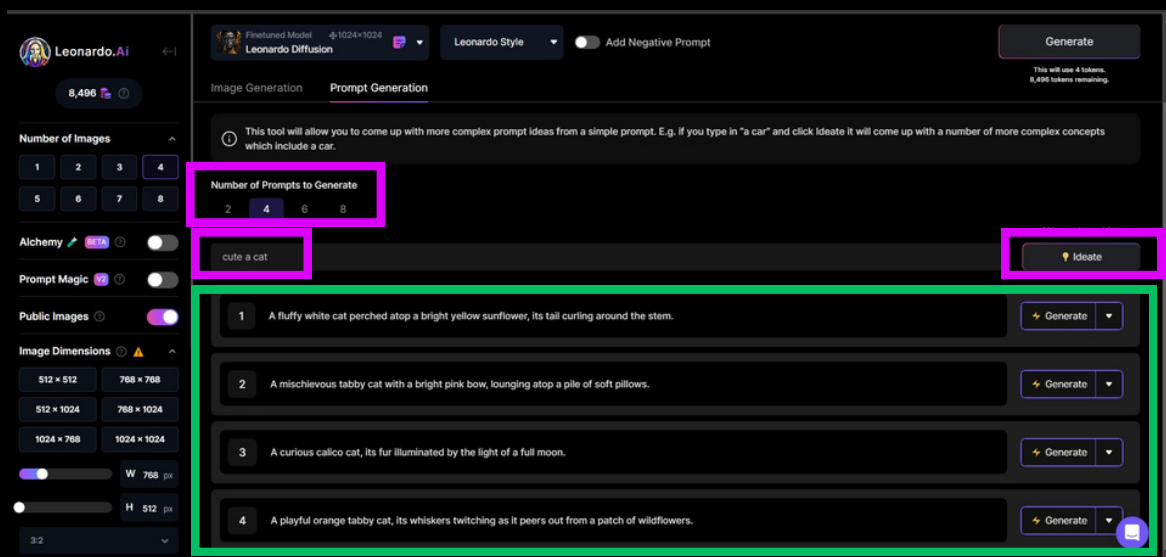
Leonardo.Ai

8,496

Number of Images

1 2 3 4
5 6 7 8

Alchemy BETA

Prompt Magic V2

Public Images

Image Dimensions

512 × 512
768 × 768
512 × 1024
768 × 1024
1024 × 768
1024 × 1024

W 768 px

H 512 px

3:2

Finetuned Model 1024×1024
Leonardo Diffusion

Leonardo Style

Add Negative Prompt

Generate

This will use 4 tokens.
8,496 tokens remaining.

Image Generation Prompt Generation

This tool will allow you to come up with more complex prompt ideas from a simple prompt. E.g. if you type in "a car" and click Ideate it will come up with a number of more complex concepts which include a car.

Number of Prompts to Generate

2 4 6 8

cute a cat

Ideate

1 A fluffy white cat perched atop a bright yellow sunflower, its tail curling around the stem. Generate

2 A mischievous tabby cat with a bright pink bow, lounging atop a pile of soft pillows. Generate

3 A curious calico cat, its fur illuminated by the light of a full moon. Generate

4 A playful orange tabby cat, its whiskers twitching as it peers out from a patch of wildflowers. Generate